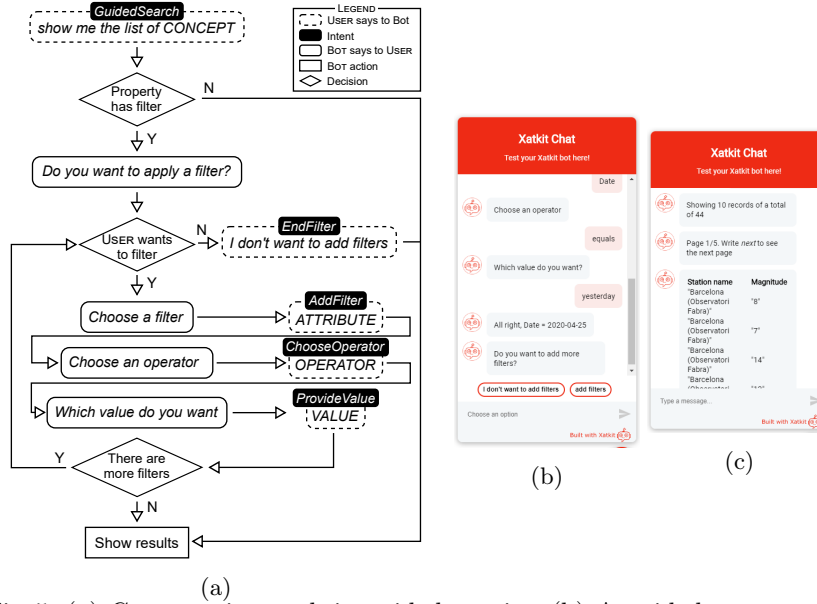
GuidedSearch
show me the list of CONCEPT

LEGEND
USER says to Bot
Intent
BOT says to USER
BOT action
Decision

Property has filter
N
Y
Do you want to apply a filter?
USER wants to filter
N
EndFilter
I don't want to add filters
Y
Choose a filter
AddFilter
ATTRIBUTE
Choose an operator
ChooseOperator
OPERATOR
Which value do you want
ProvideValue
VALUE
Y
There are more filters
N
Show results

(a)

Xatkit Chat
Test your Xatkit bot here!
Date
Choose an operator
equals
Which value do you want?
yesterday
All right, Date = 2020-04-25
Do you want to add more filters?
I don't want to add filters
add filters
Choose an option
Built with Xatkit

(b)

Xatkit Chat
Test your Xatkit bot here!
Showing 10 records of a total of 44
Page 1/5. Write next to see the next page

| Station name | Magnitude |
|---|---|
| "Barcelona (Observatori Fabra)" | "8" |
| "Barcelona (Observatori Fabra)" | "7" |
| "Barcelona (Observatori Fabra)" | "14" |
| "Barcelona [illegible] | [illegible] |

Type a message...
Built with Xatkit

(c)

Fig. 2. (a) Conversation cycle in guided queries. (b) A guided query